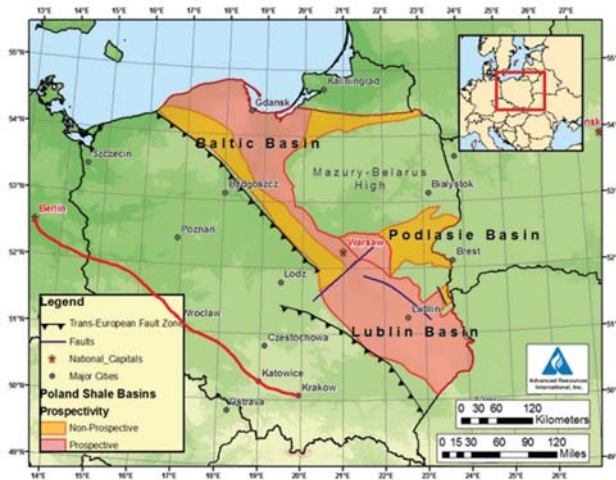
13°E 14°E 15°E 16°E 17°E 18°E 19°E 20°E 21°E 22°E 23°E 24°E 25°E 26°E 27°E

55°N
54°N
53°N
52°N
51°N
50°N
49°N

Kaliningrad
Gdansk
Baltic Basin
Szczecin
Mazury-Belarus High
Bydgoszcz
Bialystok
Berlin
Poznan
Podlasie Basin
Warsaw
Brest
Lodz
Lublin
Wroclaw
Lublin Basin
Czestochowa
Katowice
Krakow
Ostrava
nsk

Legend
Trans-European Fault Zone
Faults
National_Capitals
Major Cities
Poland Shale Basins
Prospectivity
Non-Prospective
Prospective

Advanced Resources International, Inc.

0 30 60 120 Kilometers
0 15 30 60 90 120 Miles